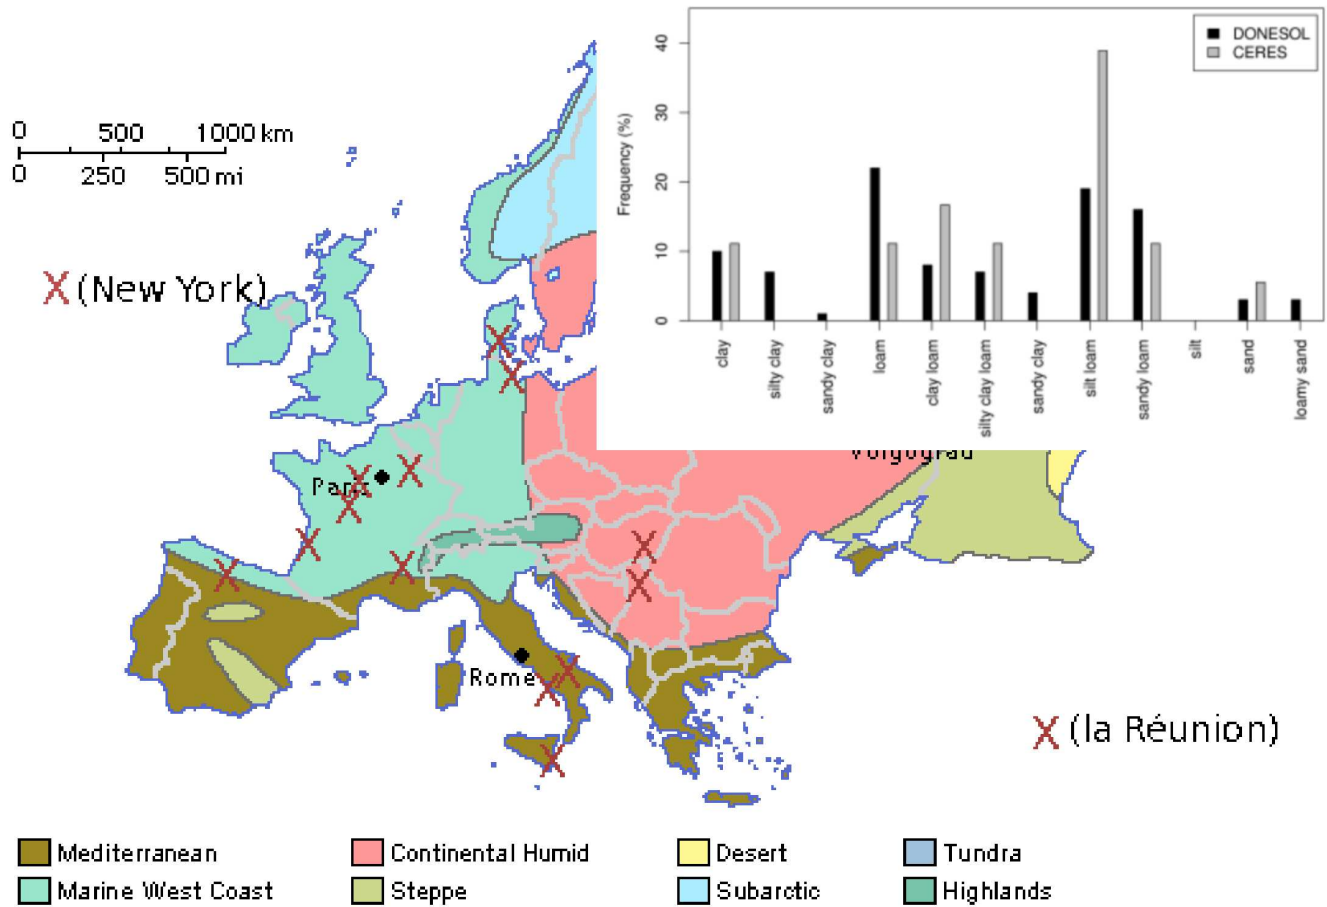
0 500 1000 km
0 250 500 mi

X (New York)

DONESOL
CERES

Frequency (%)

40
30
20
10
0

clay
silty clay
sandy clay
loam
clay loam
silty clay loam
sandy clay
silt loam
sandy loam
silt
sand
loamy sand

Volgograd

Paris

Rome

X (la Réunion)

Mediterranean
Marine West Coast
Continental Humid
Steppe
Desert
Subarctic
Tundra
Highlands